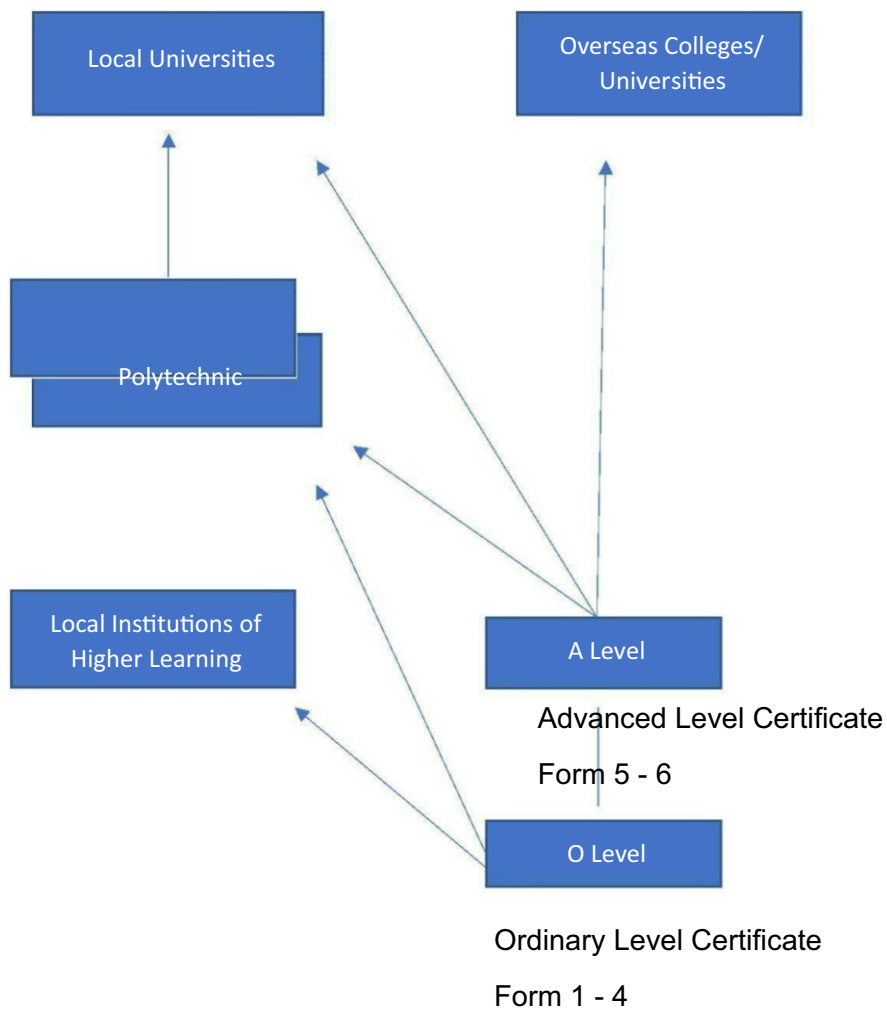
Local Universities

Overseas Colleges/ Universities

Polytechnic

Local Institutions of Higher Learning

A Level

Advanced Level Certificate

Form 5 - 6

O Level

Ordinary Level Certificate

Form 1 - 4